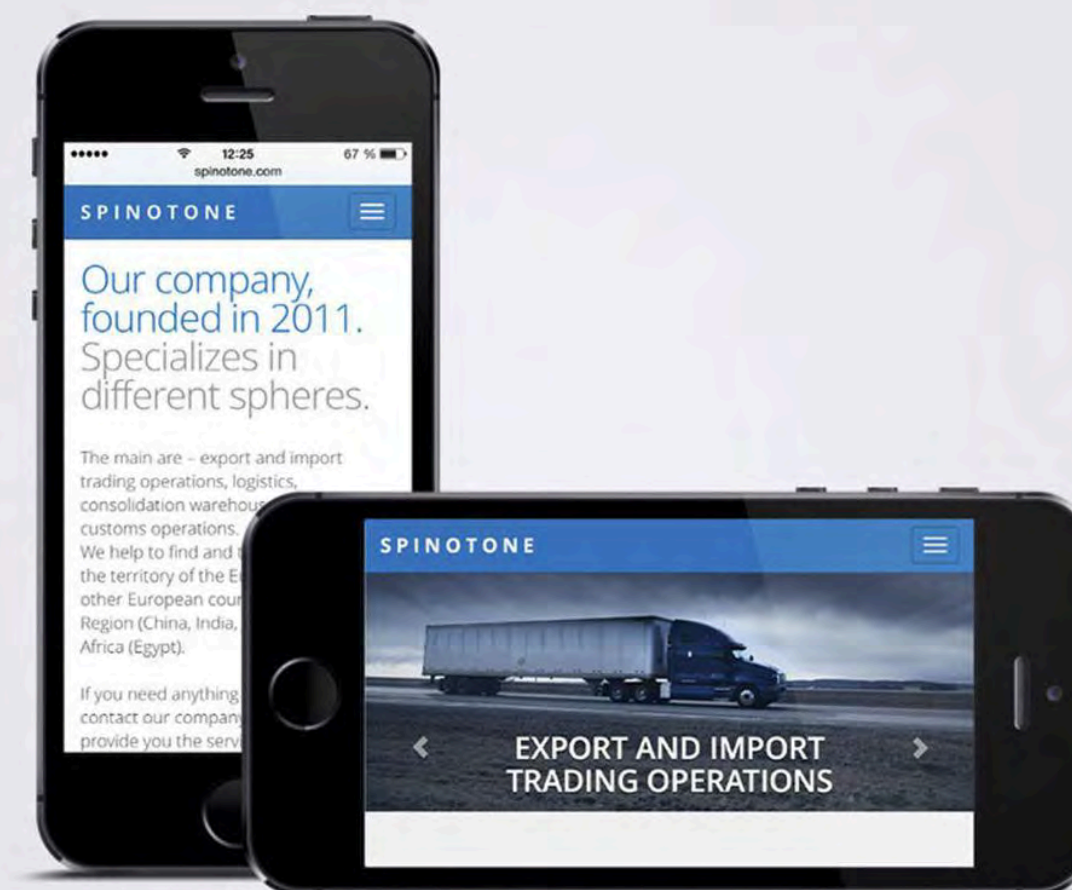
••••• 12:25 67 %
spinotone.com

SPINOTONE

Our company, founded in 2011. Specializes in different spheres.

The main are – export and import trading operations, logistics, consolidation warehou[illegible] customs operations. We help to find and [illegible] the territory of the E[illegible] other European cour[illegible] Region (China, India, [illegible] Africa (Egypt).

If you need anything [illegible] contact our company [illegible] provide you the serv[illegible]

SPINOTONE

EXPORT AND IMPORT TRADING OPERATIONS